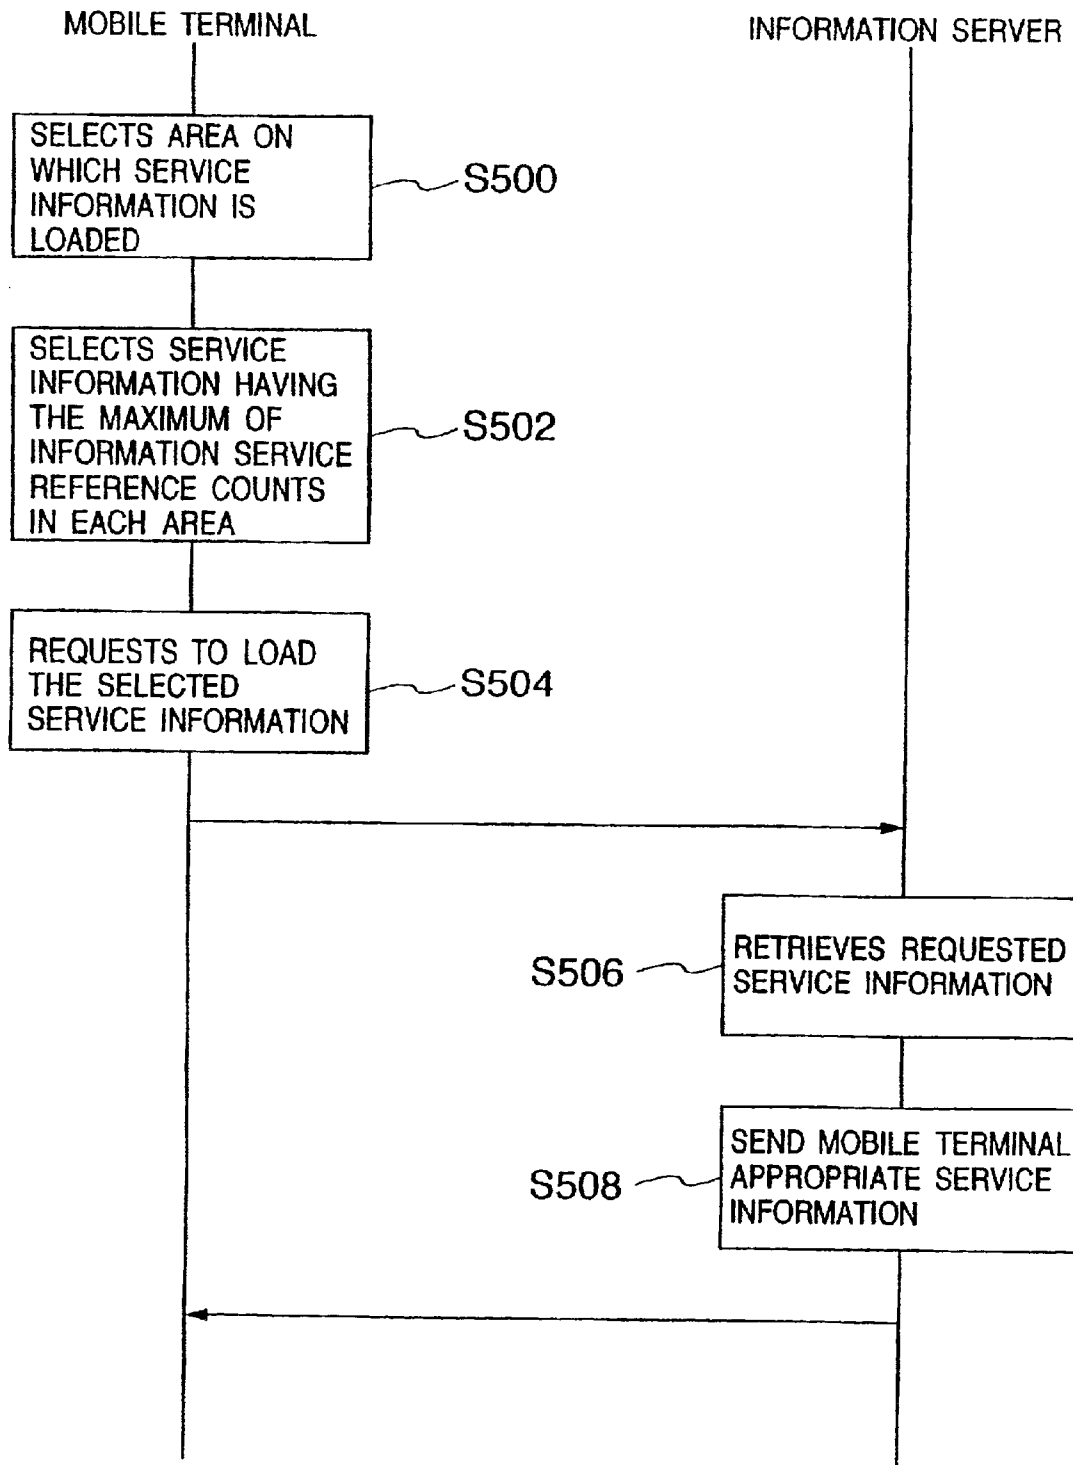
MOBILE TERMINAL

INFORMATION SERVER

SELECTS AREA ON WHICH SERVICE INFORMATION IS LOADED

S500

SELECTS SERVICE INFORMATION HAVING THE MAXIMUM OF INFORMATION SERVICE REFERENCE COUNTS IN EACH AREA

S502

REQUESTS TO LOAD THE SELECTED SERVICE INFORMATION

S504

S506

RETRIEVES REQUESTED SERVICE INFORMATION

S508

SEND MOBILE TERMINAL APPROPRIATE SERVICE INFORMATION